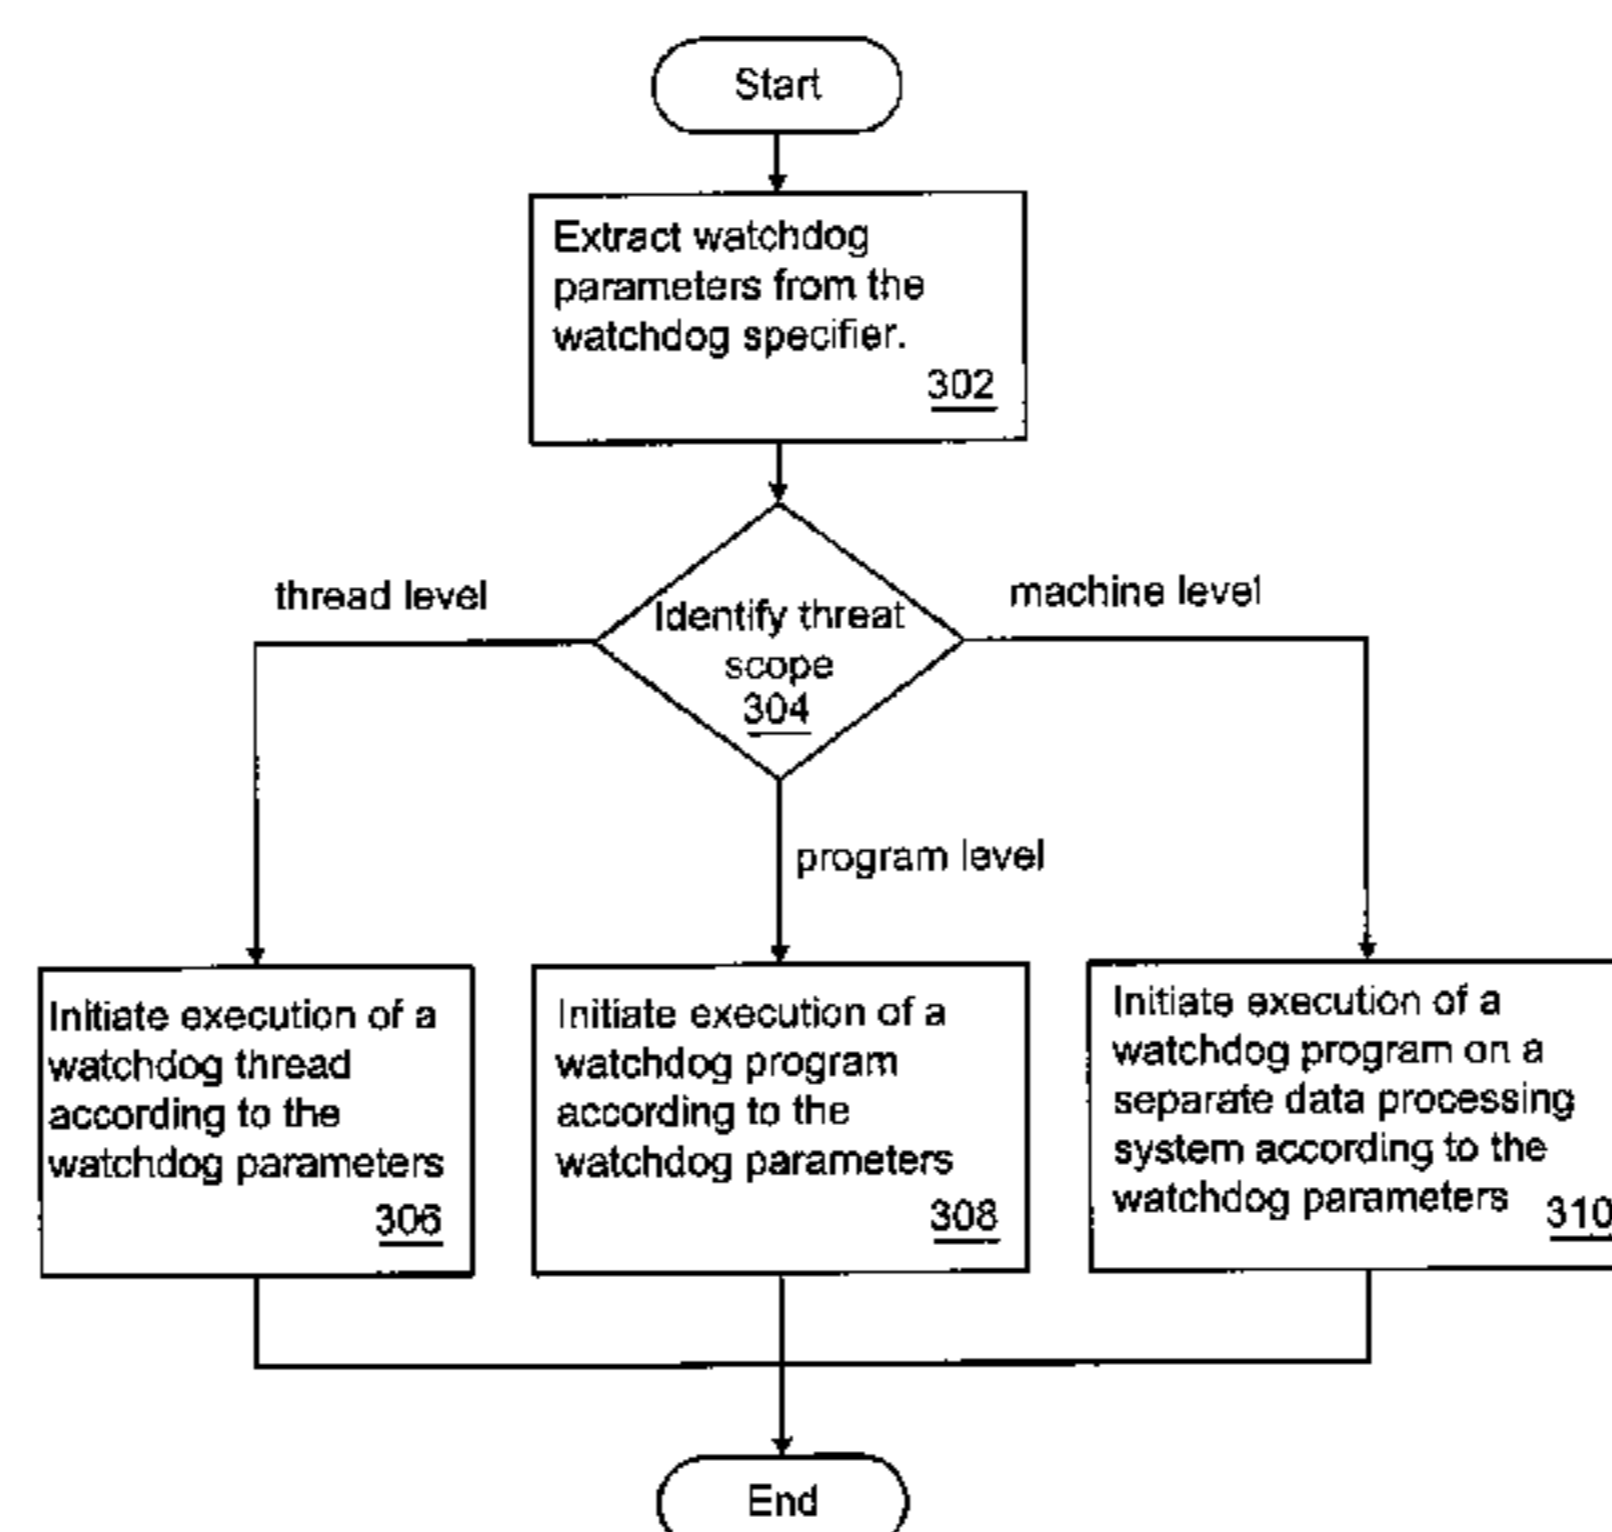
Start

Extract watchdog parameters from the watchdog specifier. 302

thread level

Identify threat scope 304

machine level

program level

Initiate execution of a watchdog thread according to the watchdog parameters 306

Initiate execution of a watchdog program according to the watchdog parameters 308

Initiate execution of a watchdog program on a separate data processing system according to the watchdog parameters 310

End